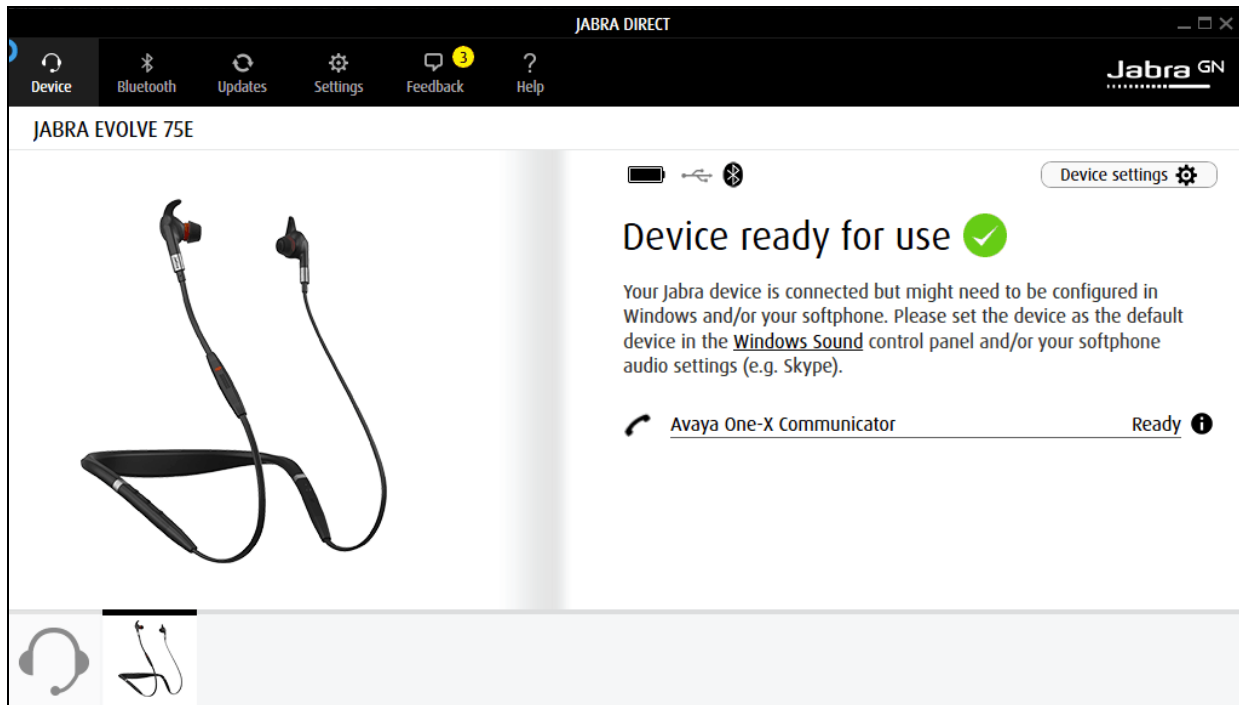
JABRA DIRECT

Device
Bluetooth
Updates
Settings
3
Feedback
Help

Jabra GN

JABRA EVOLVE 75E

Device settings

Device ready for use

Your Jabra device is connected but might need to be configured in Windows and/or your softphone. Please set the device as the default device in the Windows Sound control panel and/or your softphone audio settings (e.g. Skype).

Avaya One-X Communicator
Ready